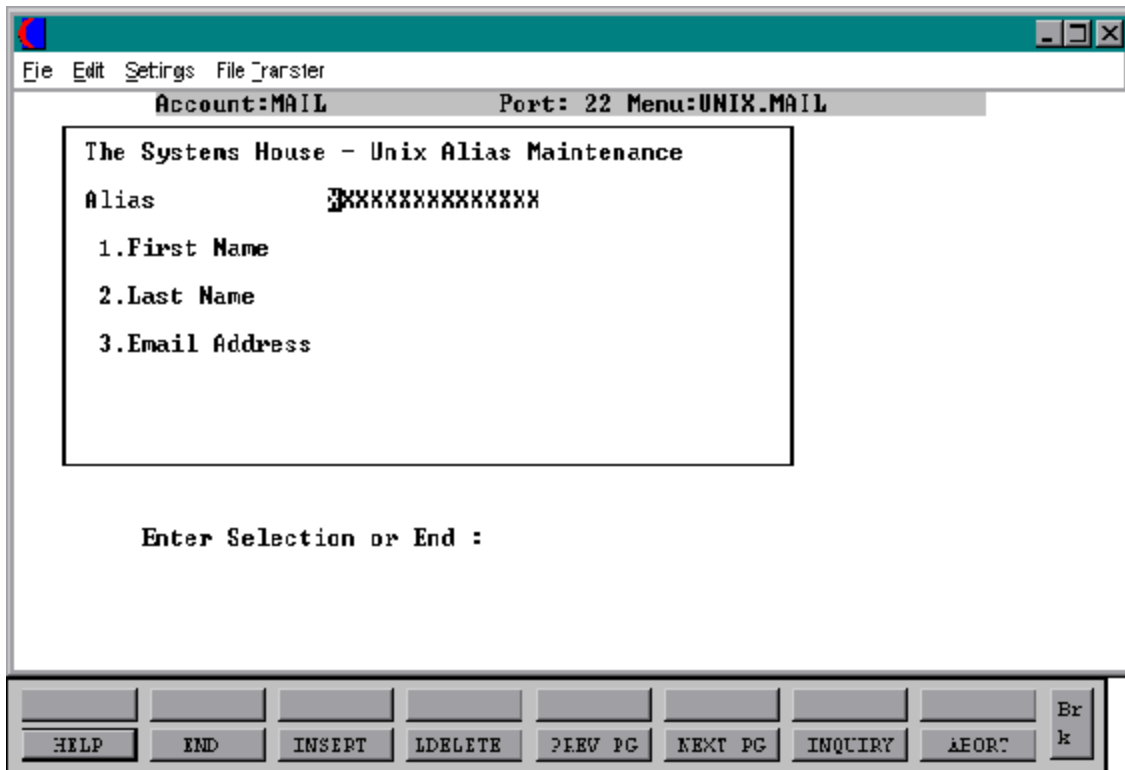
File Edit Settings File Transfer

Account:MAIL Port: 22 Menu:UNIX.MAIL

The Systems House - Unix Alias Maintenance

Alias XXXXXXXXXXXXXX

1.First Name

2.Last Name

3.Email Address

Enter Selection or End :

HELP END INSERT LDELETE PREV PG NEXT PG INQUIRY ABORT Br k